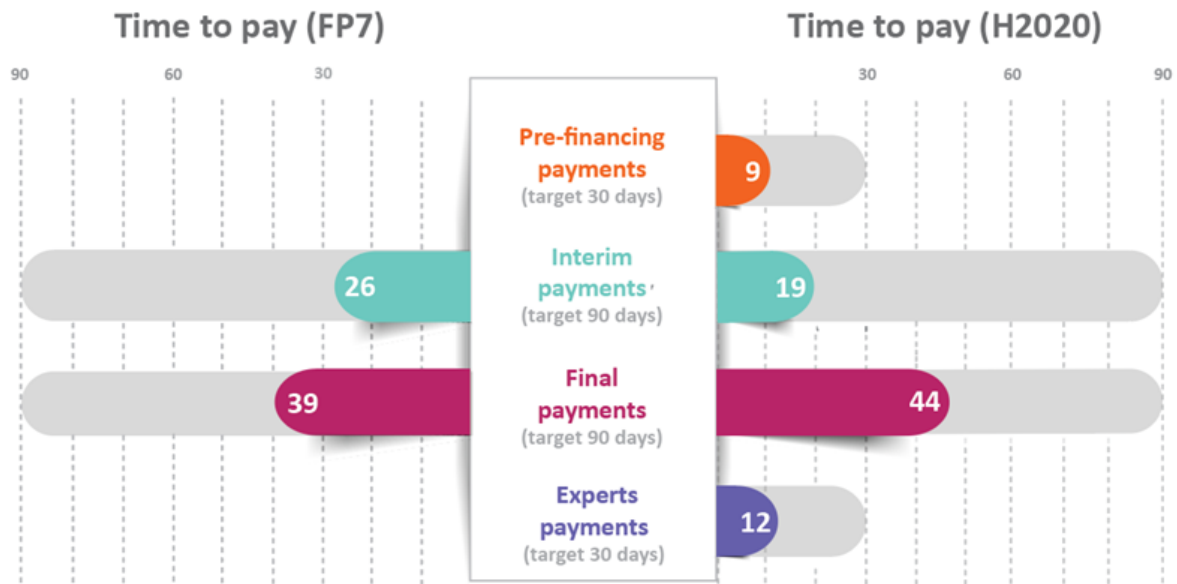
Time to pay (FP7)

Time to pay (H2020)

90 60 30

30 60 90

Pre-financing payments (target 30 days)

9

26

Interim payments (target 90 days)

19

39

Final payments (target 90 days)

44

Experts payments (target 30 days)

12